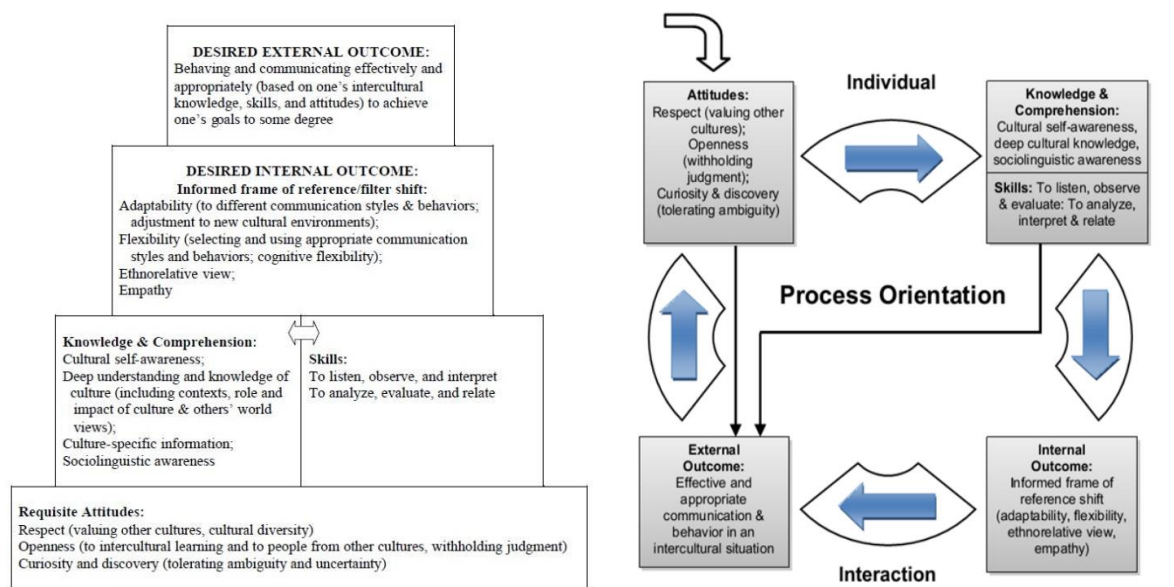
DESIRED EXTERNAL OUTCOME:
Behaving and communicating effectively and appropriately (based on one's intercultural knowledge, skills, and attitudes) to achieve one's goals to some degree

DESIRED INTERNAL OUTCOME:
Informed frame of reference/filter shift:
Adaptability (to different communication styles & behaviors; adjustment to new cultural environments);
Flexibility (selecting and using appropriate communication styles and behaviors; cognitive flexibility);
Ethnorelative view;
Empathy

Knowledge & Comprehension:
Cultural self-awareness;
Deep understanding and knowledge of culture (including contexts, role and impact of culture & others' world views);
Culture-specific information;
Sociolinguistic awareness

Skills:
To listen, observe, and interpret
To analyze, evaluate, and relate

Requisite Attitudes:
Respect (valuing other cultures, cultural diversity)
Openness (to intercultural learning and to people from other cultures, withholding judgment)
Curiosity and discovery (tolerating ambiguity and uncertainty)

Attitudes:
Respect (valuing other cultures);
Openness (withholding judgment);
Curiosity & discovery (tolerating ambiguity)

Individual

Knowledge & Comprehension:
Cultural self-awareness, deep cultural knowledge, sociolinguistic awareness

Skills: To listen, observe & evaluate: To analyze, interpret & relate

Process Orientation

External Outcome:
Effective and appropriate communication & behavior in an intercultural situation

Internal Outcome:
Informed frame of reference shift (adaptability, flexibility, ethnorelative view, empathy)

Interaction